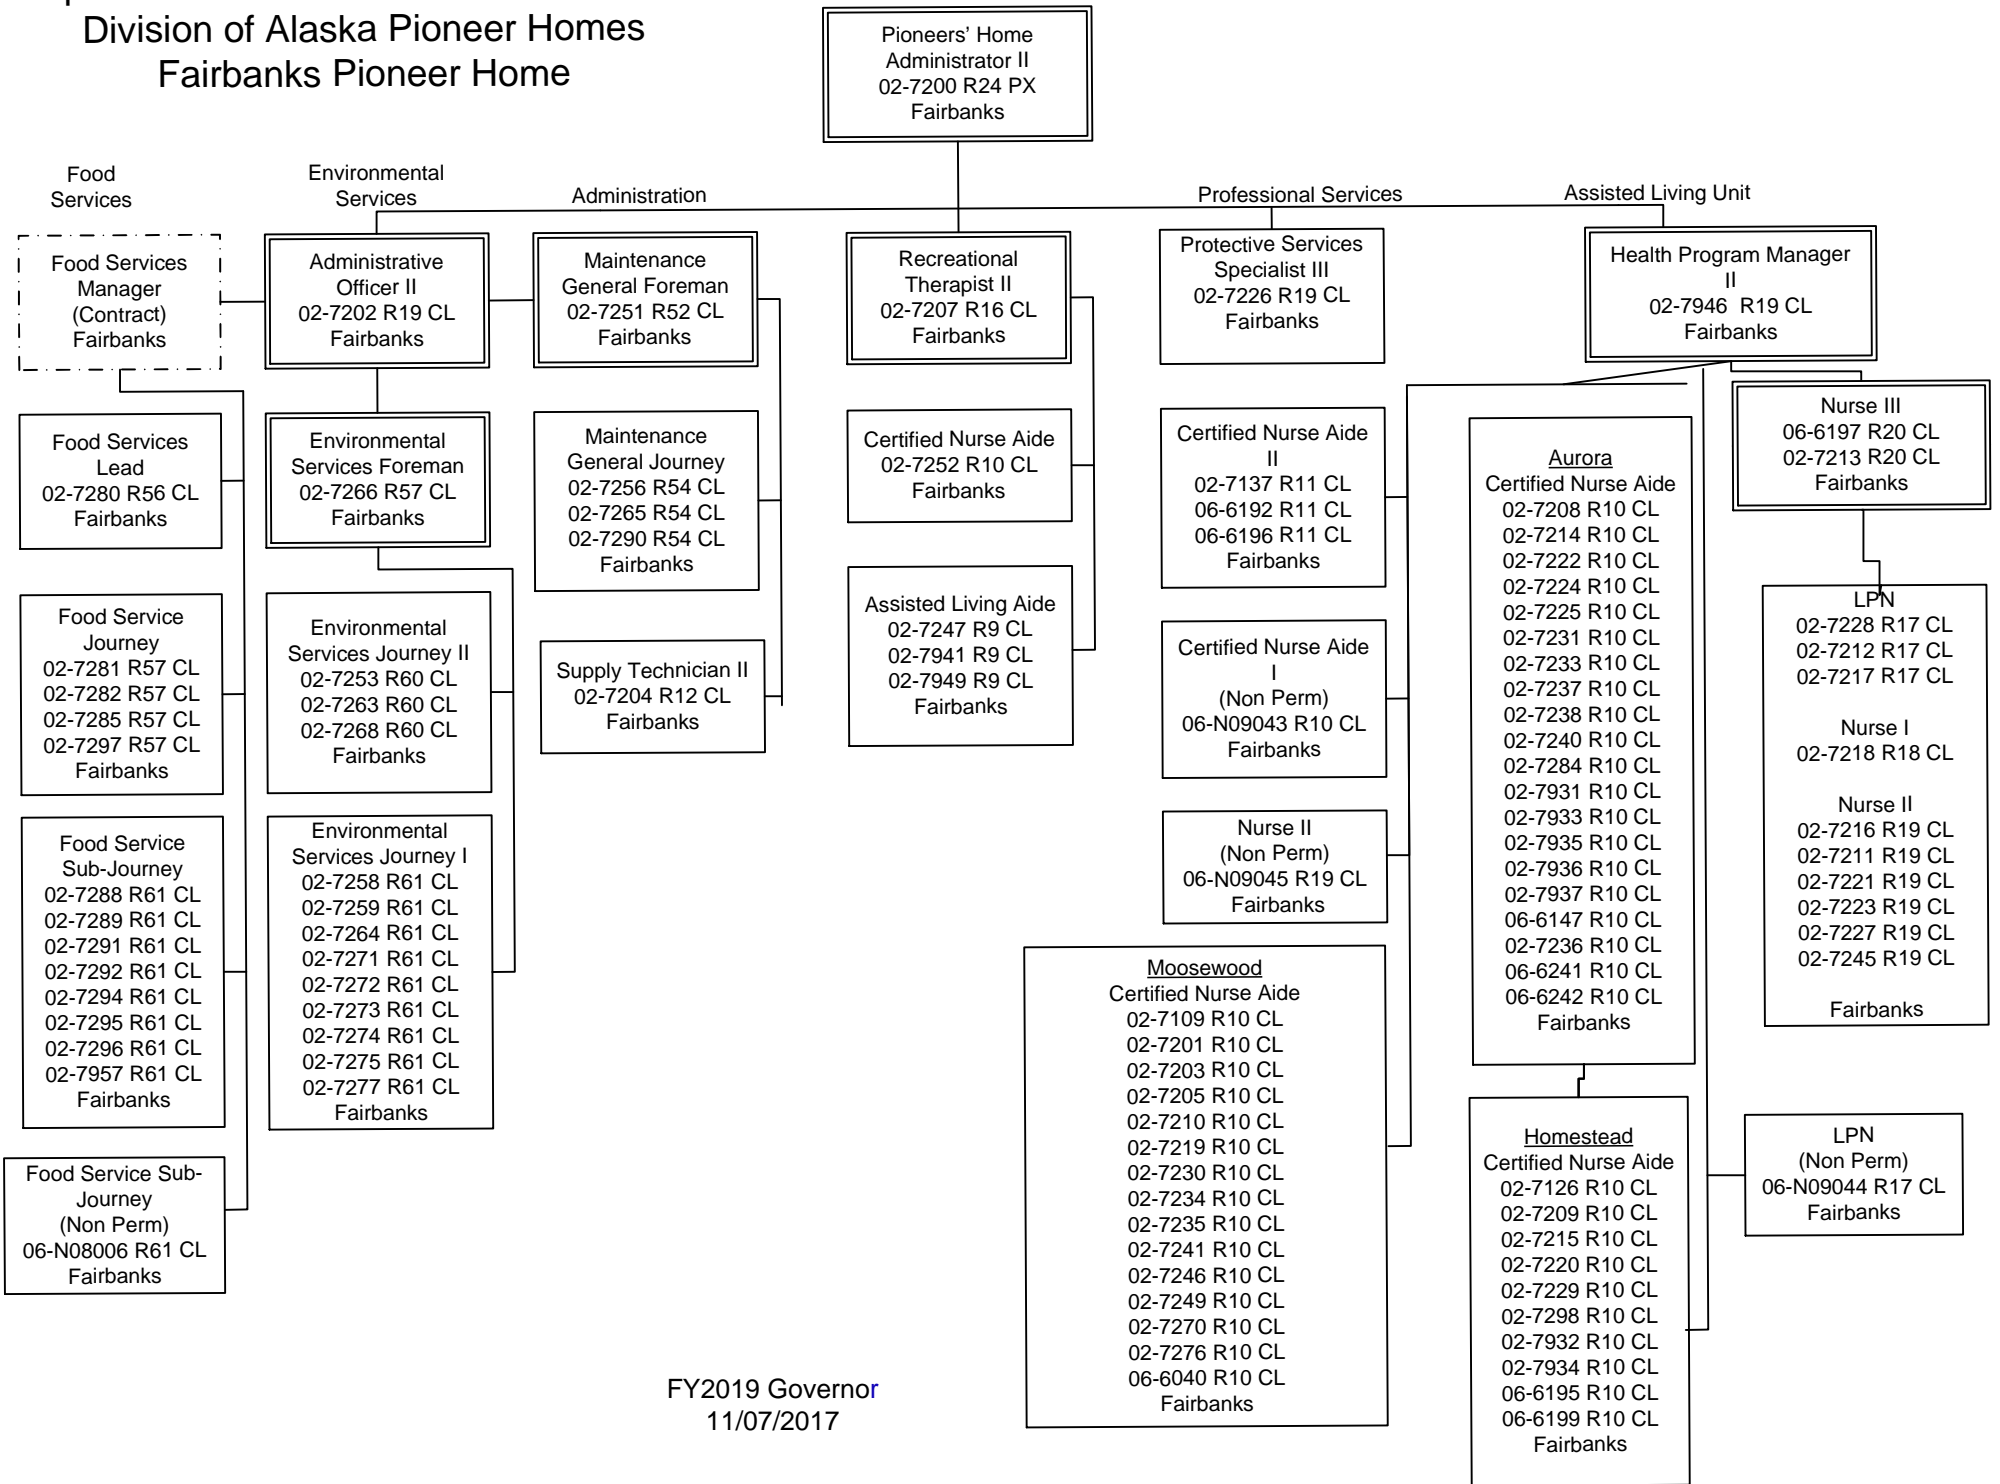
Division of Alaska Pioneer Homes
Fairbanks Pioneer Home

Pioneers' Home Administrator II
02-7200 R24 PX
Fairbanks

Food Services

Environmental Services

Administration

Professional Services

Assisted Living Unit

Food Services Manager (Contract)
Fairbanks

Administrative Officer II
02-7202 R19 CL
Fairbanks

Maintenance General Foreman
02-7251 R52 CL
Fairbanks

Recreational Therapist II
02-7207 R16 CL
Fairbanks

Protective Services Specialist III
02-7226 R19 CL
Fairbanks

Health Program Manager II
02-7946 R19 CL
Fairbanks

Food Services Lead
02-7280 R56 CL
Fairbanks

Environmental Services Foreman
02-7266 R57 CL
Fairbanks

Maintenance General Journey
02-7256 R54 CL
02-7265 R54 CL
02-7290 R54 CL
Fairbanks

Certified Nurse Aide
02-7252 R10 CL
Fairbanks

Certified Nurse Aide II
02-7137 R11 CL
06-6192 R11 CL
06-6196 R11 CL
Fairbanks

Aurora
Certified Nurse Aide
02-7208 R10 CL
02-7214 R10 CL
02-7222 R10 CL
02-7224 R10 CL
02-7225 R10 CL
02-7231 R10 CL
02-7233 R10 CL
02-7237 R10 CL
02-7238 R10 CL
02-7240 R10 CL
02-7284 R10 CL
02-7931 R10 CL
02-7933 R10 CL
02-7935 R10 CL
02-7936 R10 CL
02-7937 R10 CL
06-6147 R10 CL
02-7236 R10 CL
06-6241 R10 CL
06-6242 R10 CL
Fairbanks

Nurse III
06-6197 R20 CL
02-7213 R20 CL
Fairbanks

Food Service Journey
02-7281 R57 CL
02-7282 R57 CL
02-7285 R57 CL
02-7297 R57 CL
Fairbanks

Environmental Services Journey II
02-7253 R60 CL
02-7263 R60 CL
02-7268 R60 CL
Fairbanks

Supply Technician II
02-7204 R12 CL
Fairbanks

Assisted Living Aide
02-7247 R9 CL
02-7941 R9 CL
02-7949 R9 CL
Fairbanks

Certified Nurse Aide I
(Non Perm)
06-N09043 R10 CL
Fairbanks

LPN
02-7228 R17 CL
02-7212 R17 CL
02-7217 R17 CL

Nurse I
02-7218 R18 CL

Nurse II
02-7216 R19 CL
02-7211 R19 CL
02-7221 R19 CL
02-7223 R19 CL
02-7227 R19 CL
02-7245 R19 CL

Fairbanks

Food Service Sub-Journey
02-7288 R61 CL
02-7289 R61 CL
02-7291 R61 CL
02-7292 R61 CL
02-7294 R61 CL
02-7295 R61 CL
02-7296 R61 CL
02-7957 R61 CL
Fairbanks

Environmental Services Journey I
02-7258 R61 CL
02-7259 R61 CL
02-7264 R61 CL
02-7271 R61 CL
02-7272 R61 CL
02-7273 R61 CL
02-7274 R61 CL
02-7275 R61 CL
02-7277 R61 CL
Fairbanks

Nurse II
(Non Perm)
06-N09045 R19 CL
Fairbanks

Moosewood
Certified Nurse Aide
02-7109 R10 CL
02-7201 R10 CL
02-7203 R10 CL
02-7205 R10 CL
02-7210 R10 CL
02-7219 R10 CL
02-7230 R10 CL
02-7234 R10 CL
02-7235 R10 CL
02-7241 R10 CL
02-7246 R10 CL
02-7249 R10 CL
02-7270 R10 CL
02-7276 R10 CL
06-6040 R10 CL
Fairbanks

Homestead
Certified Nurse Aide
02-7126 R10 CL
02-7209 R10 CL
02-7215 R10 CL
02-7220 R10 CL
02-7229 R10 CL
02-7298 R10 CL
02-7932 R10 CL
02-7934 R10 CL
06-6195 R10 CL
06-6199 R10 CL
Fairbanks

LPN
(Non Perm)
06-N09044 R17 CL
Fairbanks

Food Service Sub-Journey
(Non Perm)
06-N08006 R61 CL
Fairbanks

FY2019 Governor
11/07/2017